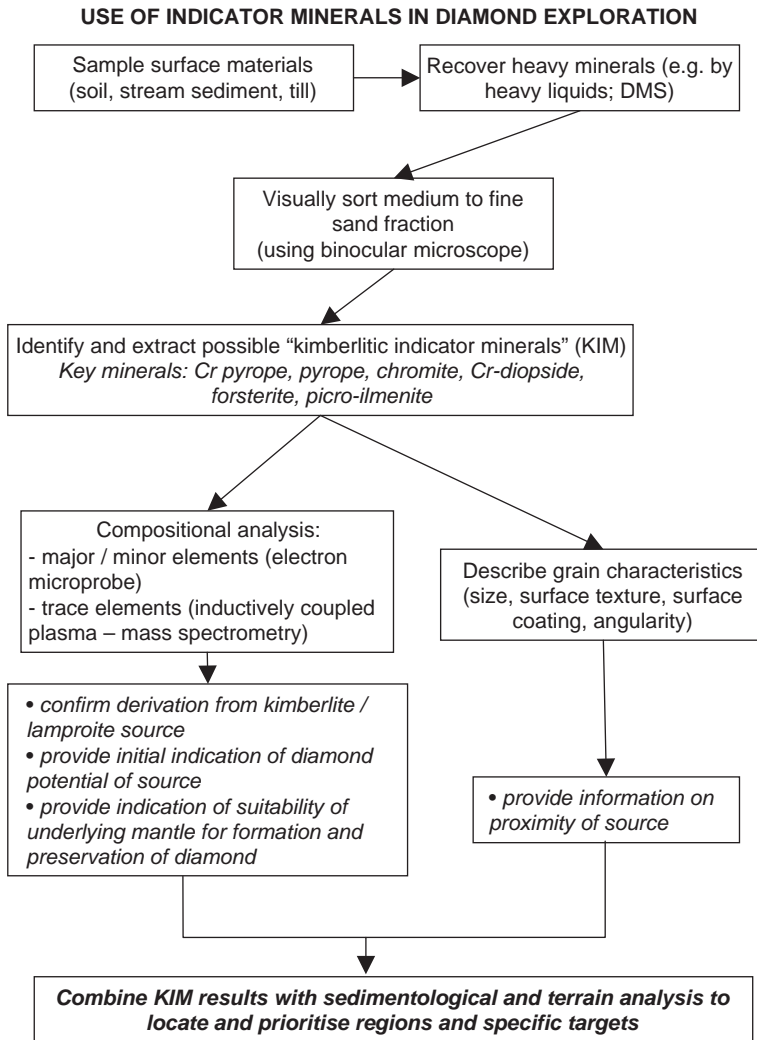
USE OF INDICATOR MINERALS IN DIAMOND EXPLORATION

Sample surface materials (soil, stream sediment, till)

Recover heavy minerals (e.g. by heavy liquids; DMS)

Visually sort medium to fine sand fraction (using binocular microscope)

Identify and extract possible "kimberlitic indicator minerals" (KIM)
*Key minerals: Cr pyrope, pyrope, chromite, Cr-diopside, forsterite, picro-ilmenite*

Compositional analysis:
- major / minor elements (electron microprobe)
- trace elements (inductively coupled plasma – mass spectrometry)

Describe grain characteristics (size, surface texture, surface coating, angularity)

• *confirm derivation from kimberlite / lamproite source*
• *provide initial indication of diamond potential of source*
• *provide indication of suitability of underlying mantle for formation and preservation of diamond*

• *provide information on proximity of source*

***Combine KIM results with sedimentological and terrain analysis to locate and prioritise regions and specific targets***